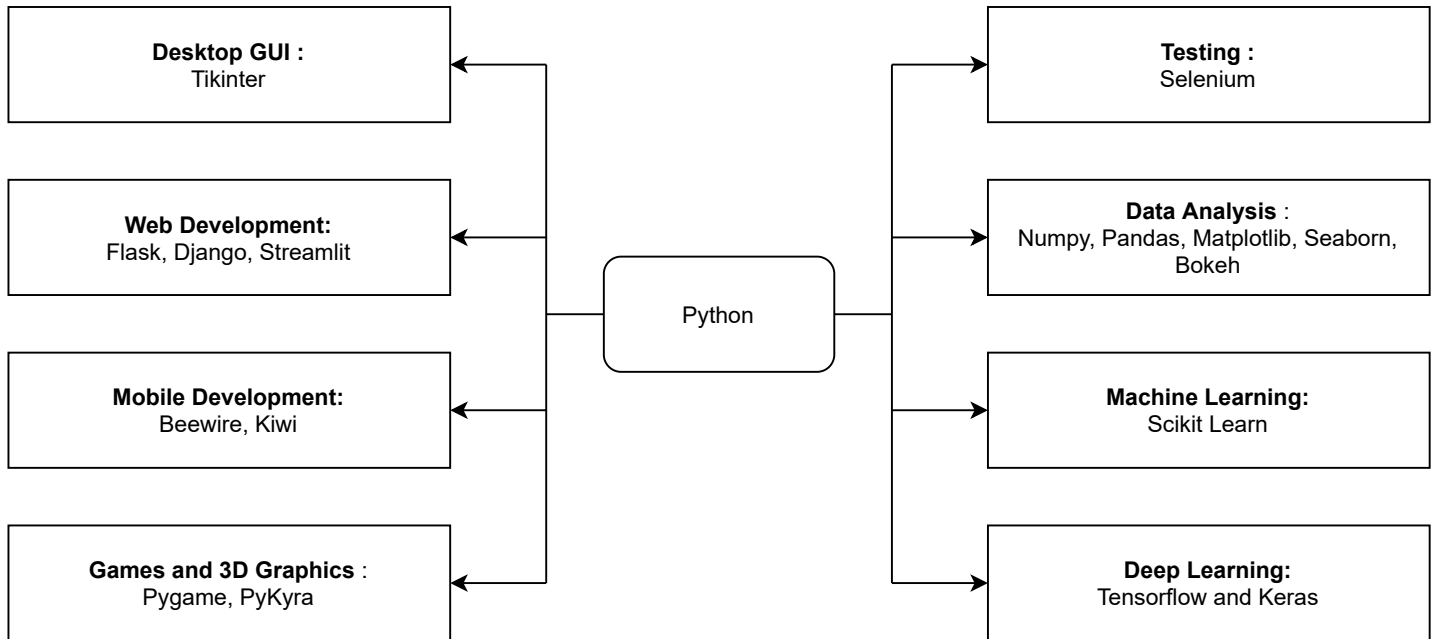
Desktop GUI :
Tikinter

Web Development:
Flask, Django, Streamlit

Mobile Development:
Beewire, Kiwi

Games and 3D Graphics :
Pygame, PyKyra

Python

Testing :
Selenium

Data Analysis :
Numpy, Pandas, Matplotlib, Seaborn, Bokeh

Machine Learning:
Scikit Learn

Deep Learning:
Tensorflow and Keras